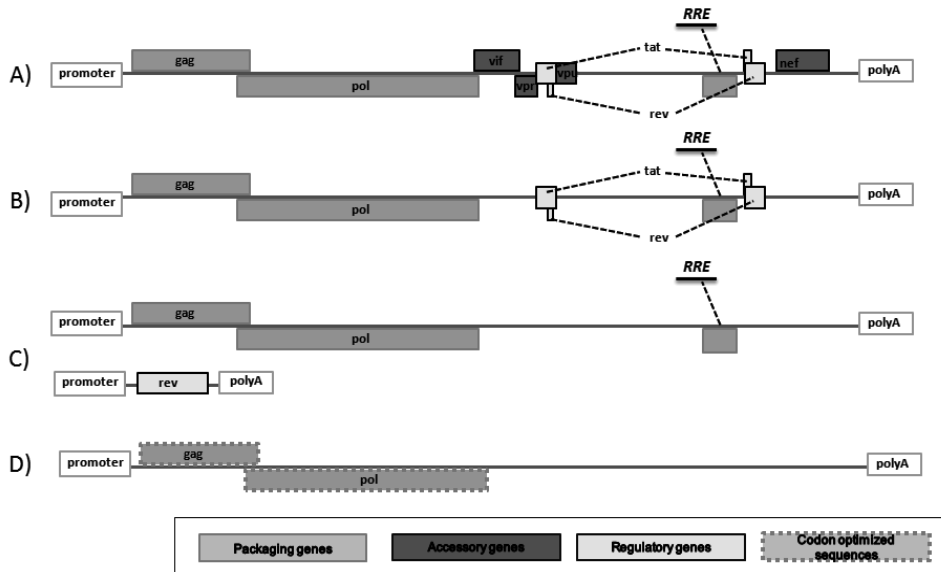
A) promoter gag pol vif vpr vpu tat RRE nef rev polyA

B) promoter gag pol tat RRE rev polyA

C) promoter gag pol RRE polyA

promoter rev polyA

D) promoter gag pol polyA

Packaging genes
Accessory genes
Regulatory genes
Codon optimized sequences